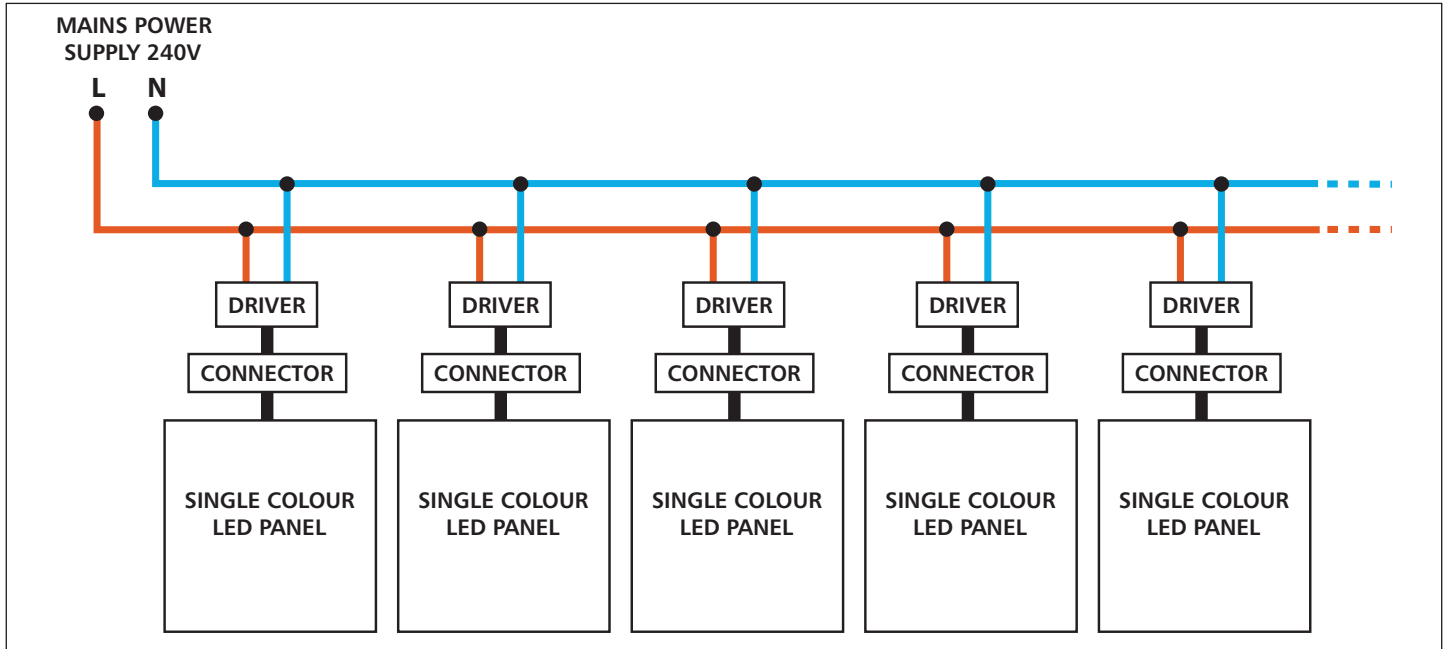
MAINS POWER SUPPLY 240V

L N

DRIVER
CONNECTOR
SINGLE COLOUR LED PANEL

DRIVER
CONNECTOR
SINGLE COLOUR LED PANEL

DRIVER
CONNECTOR
SINGLE COLOUR LED PANEL

DRIVER
CONNECTOR
SINGLE COLOUR LED PANEL

DRIVER
CONNECTOR
SINGLE COLOUR LED PANEL